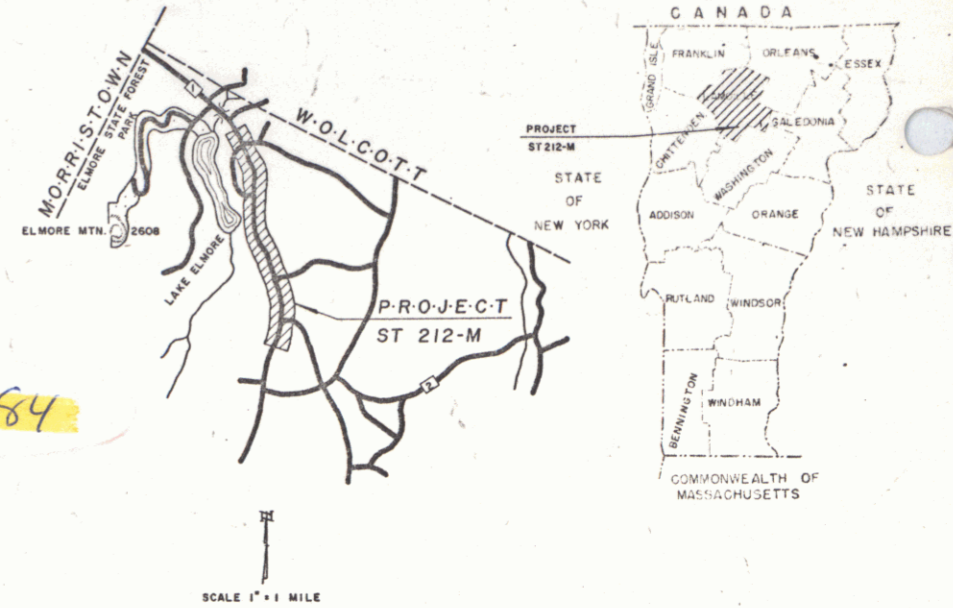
M·O·R·R·I·S·T·O·W·N
ELMORE STATE FOREST PARK
W·O·L·C·O·T·T
ELMORE MTN. 2608
LAKE ELMORE
P·R·O·J·E·C·T
ST 212-M
2
84
N
SCALE 1" = 1 MILE

CANADA
GRAND ISLE
FRANKLIN
ORLEANS
ESSEX
PROJECT
ST 212-M
CHITTENDEN
CALEDONIA
WASHINGTON
STATE OF NEW YORK
ADDISON
ORANGE
STATE OF NEW HAMPSHIRE
RUTLAND
WINDSOR
BENNINGTON
WINDHAM
COMMONWEALTH OF MASSACHUSETTS